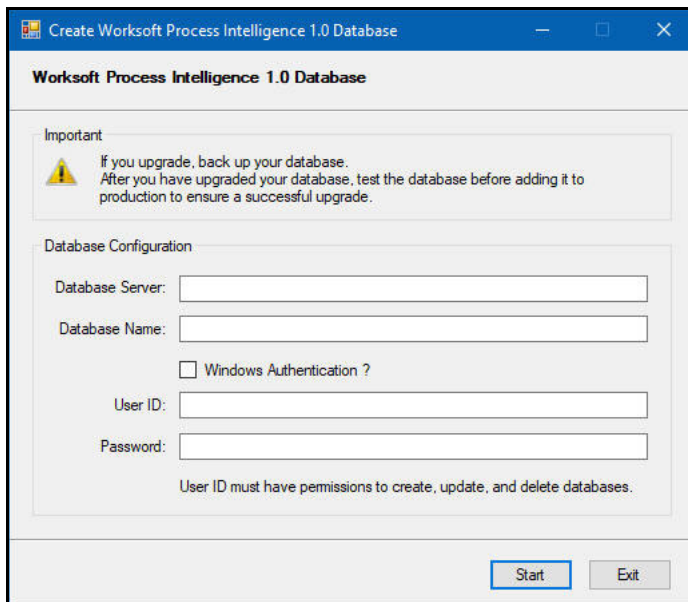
Create Worksoft Process Intelligence 1.0 Database

Worksoft Process Intelligence 1.0 Database

Important

If you upgrade, back up your database.
After you have upgraded your database, test the database before adding it to production to ensure a successful upgrade.

Database Configuration

Database Server:

Database Name:

Windows Authentication ?

User ID:

Password:

User ID must have permissions to create, update, and delete databases.

Start

Exit